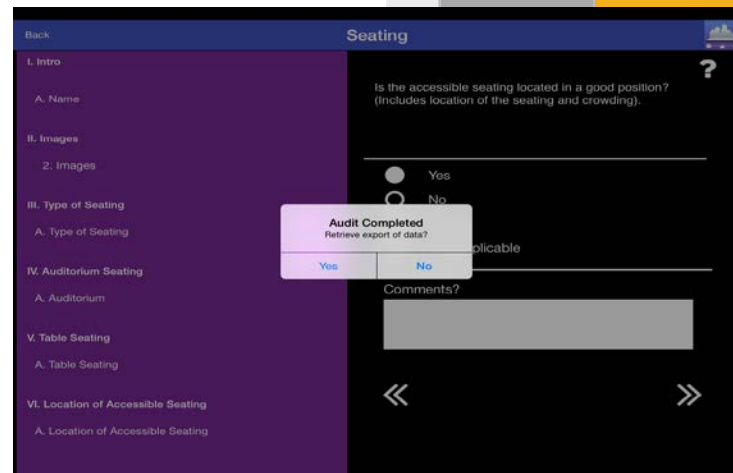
Back

Seating

I. Intro

A. Name

II. Images

2. Images

III. Type of Seating

A. Type of Seating

IV. Auditorium Seating

A. Auditorium

V. Table Seating

A. Table Seating

VI. Location of Accessible Seating

A. Location of Accessible Seating

?

Is the accessible seating located in a good position? (Includes location of the seating and crowding).

Yes

No

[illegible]plicable

Audit Completed
Retrieve export of data?

Yes

No

Comments?

«

»